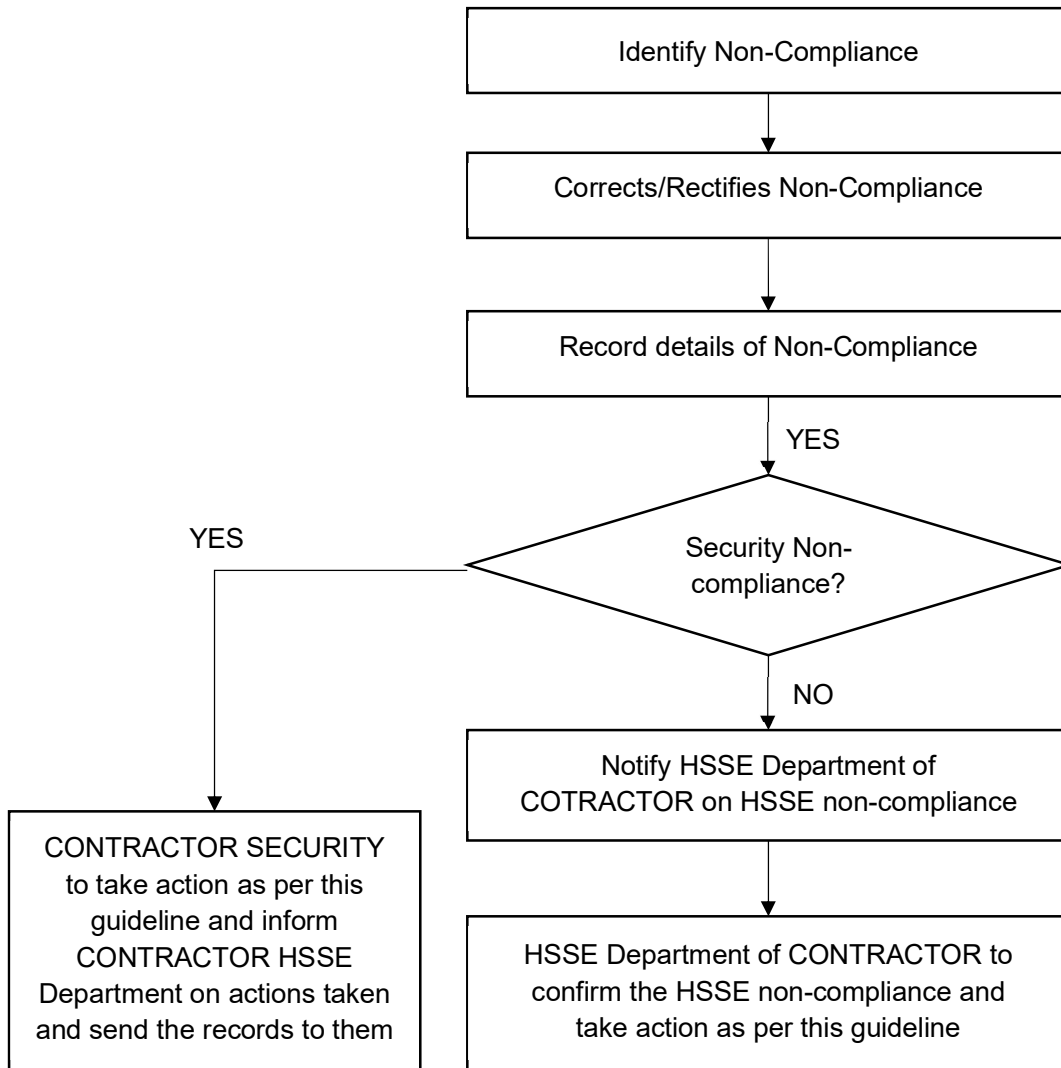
Identify Non-Compliance

Corrects/Rectifies Non-Compliance

Record details of Non-Compliance

YES

YES

Security Non-compliance?

NO

Notify HSSE Department of COTRACTOR on HSSE non-compliance

CONTRACTOR SECURITY to take action as per this guideline and inform CONTRACTOR HSSE Department on actions taken and send the records to them

HSSE Department of CONTRACTOR to confirm the HSSE non-compliance and take action as per this guideline